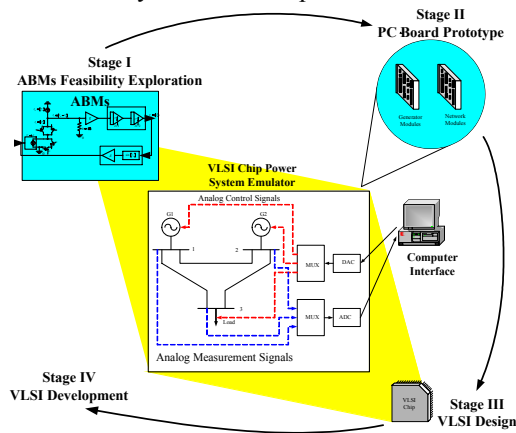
Stage II
PC Board Prototype

Stage I
ABMs Feasibility Exploration

ABMs

Generator Modules

Network Modules

VLSI Chip Power System Emulator

Analog Control Signals

G1

G2

1

2

3

Load

MUX

DAC

MUX

ADC

Computer Interface

Analog Measurement Signals

Stage IV
VLSI Development

VLSI Chip

Stage III
VLSI Design